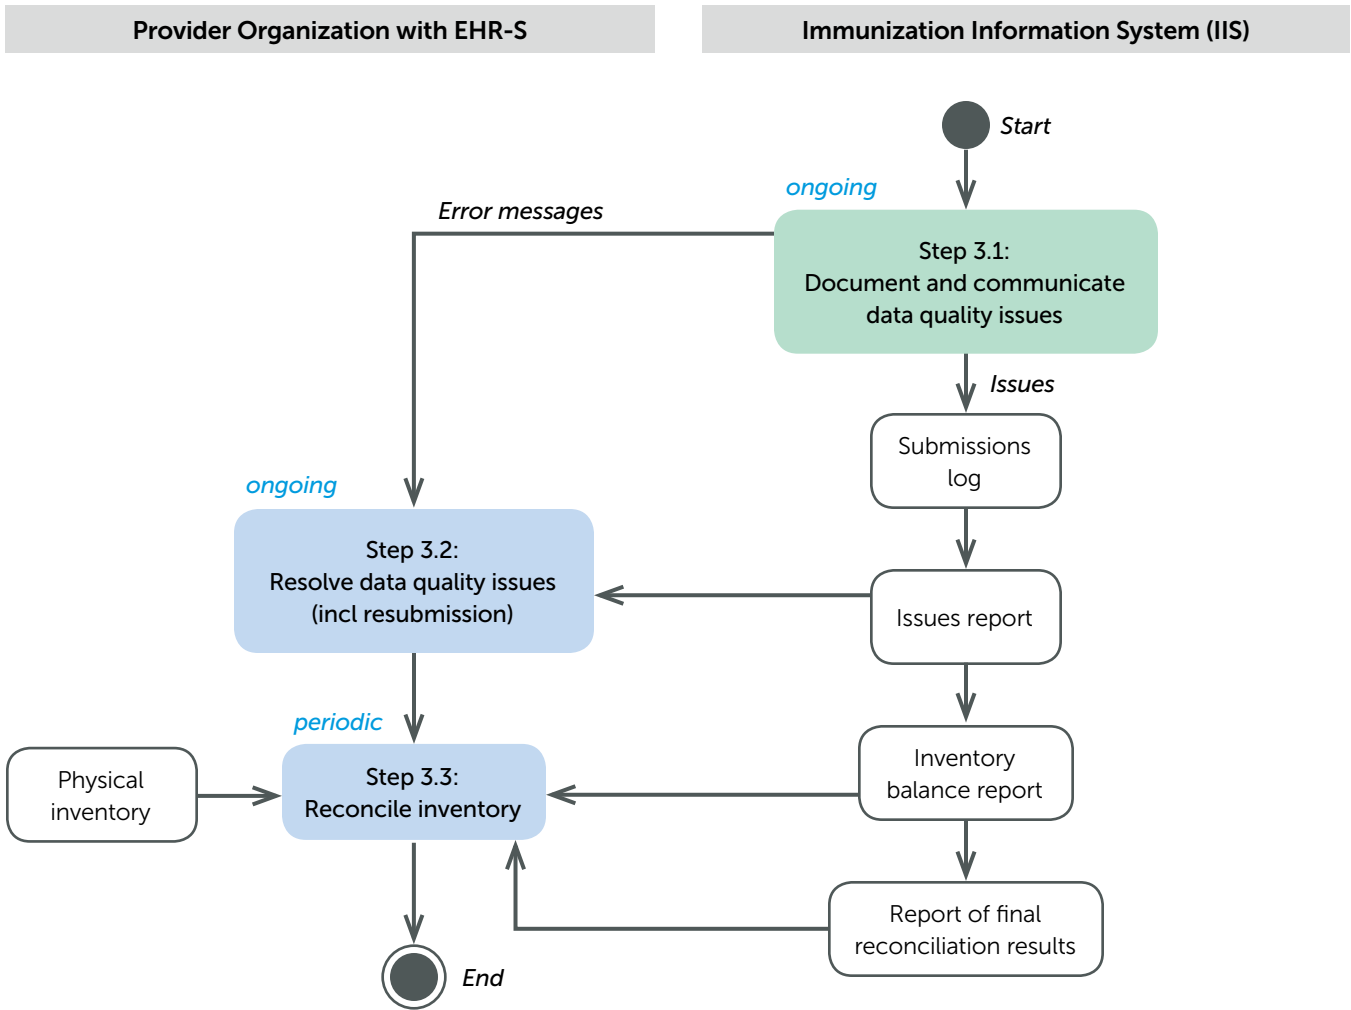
Provider Organization with EHR-S

Immunization Information System (IIS)

Start

ongoing

Error messages

Step 3.1:
Document and communicate data quality issues

Issues

Submissions log

ongoing

Step 3.2:
Resolve data quality issues (incl resubmission)

Issues report

periodic

Physical inventory

Step 3.3:
Reconcile inventory

Inventory balance report

Report of final reconciliation results

End